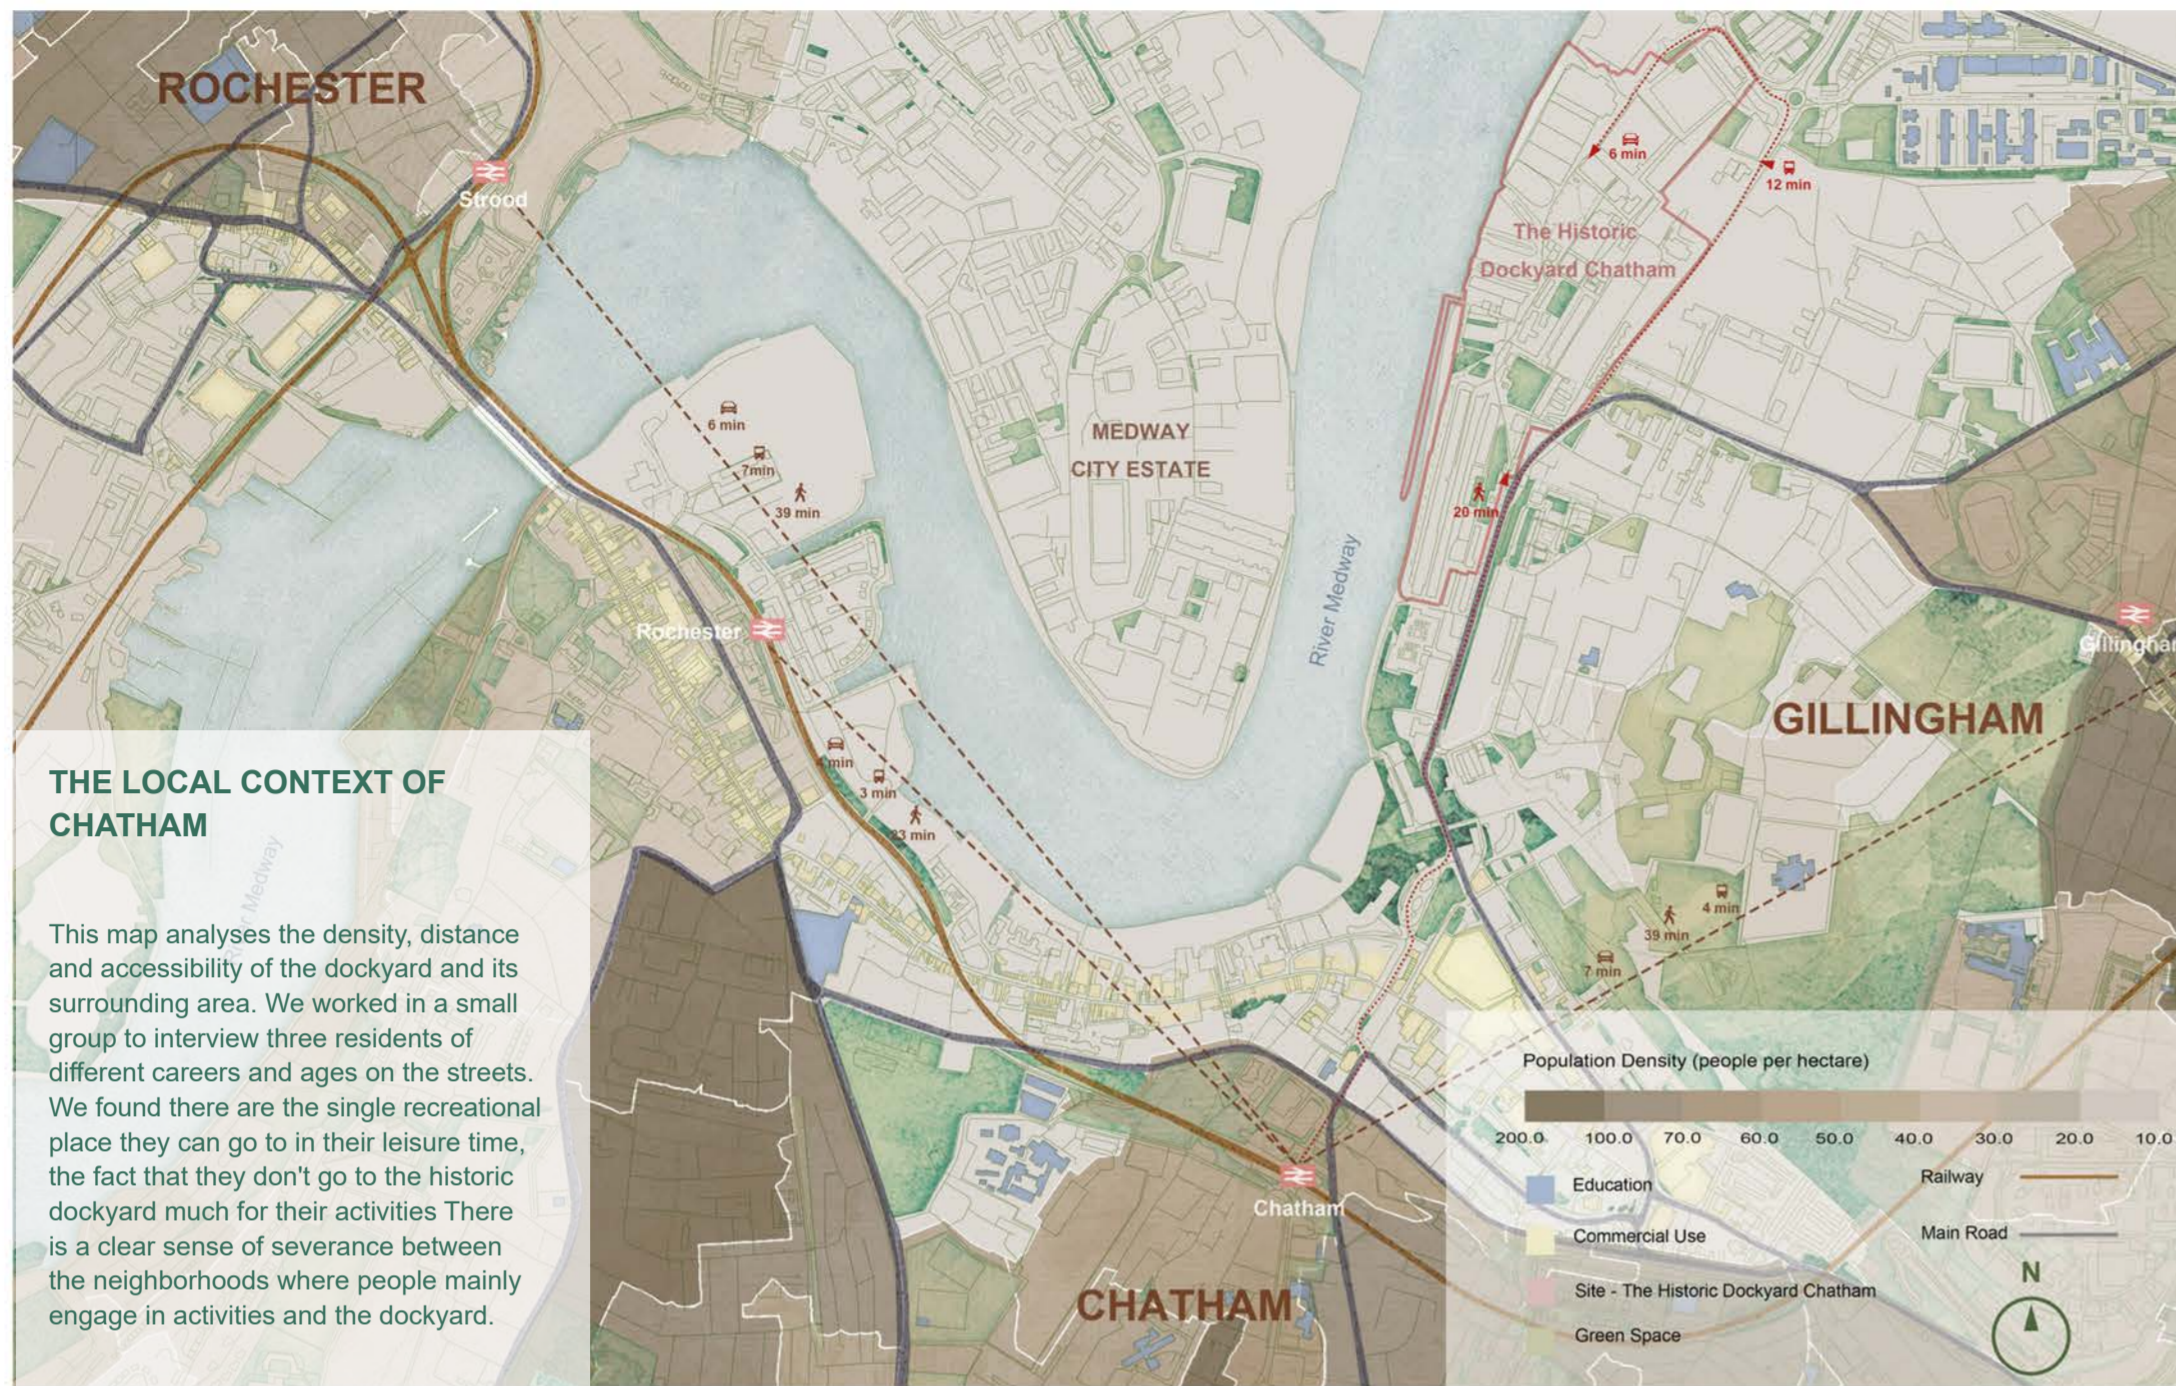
ROCHESTER

Strood

6 min

7min

39 min

Rochester

4 min

3 min

23 min

MEDWAY CITY ESTATE

River Medway

6 min

12 min

The Historic Dockyard Chatham

20 min

Gillingham

GILLINGHAM

4 min

39 min

7 min

Chatham

CHATHAM

THE LOCAL CONTEXT OF CHATHAM

This map analyses the density, distance and accessibility of the dockyard and its surrounding area. We worked in a small group to interview three residents of different careers and ages on the streets. We found there are the single recreational place they can go to in their leisure time, the fact that they don't go to the historic dockyard much for their activities There is a clear sense of severance between the neighborhoods where people mainly engage in activities and the dockyard.

Population Density (people per hectare)

200.0 100.0 70.0 60.0 50.0 40.0 30.0 20.0 10.0

Education

Commercial Use

Site - The Historic Dockyard Chatham

Green Space

Railway

Main Road

N